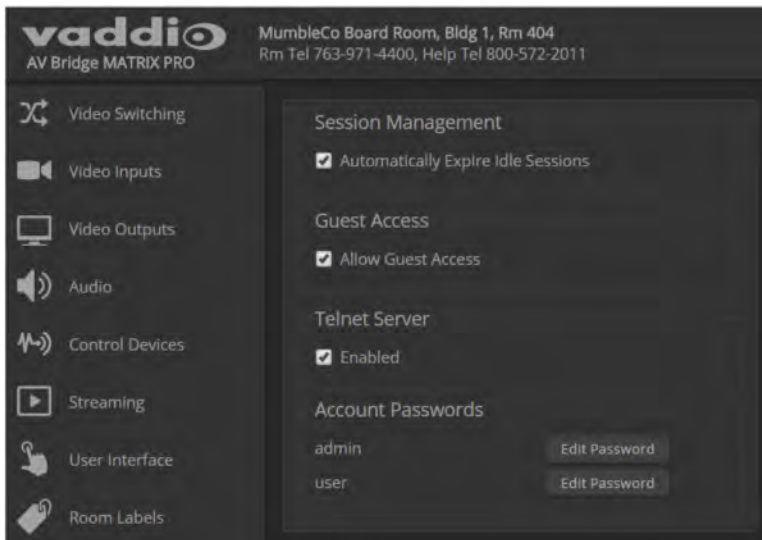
vaddio
AV Bridge MATRIX PRO

MumbleCo Board Room, Bldg 1, Rm 404
Rm Tel 763-971-4400, Help Tel 800-572-2011

Video Switching
Video Inputs
Video Outputs
Audio
Control Devices
Streaming
User Interface
Room Labels

Session Management
Automatically Expire Idle Sessions

Guest Access
Allow Guest Access

Telnet Server
Enabled

Account Passwords

| admin | Edit Password |
|---|---|
| user | Edit Password |